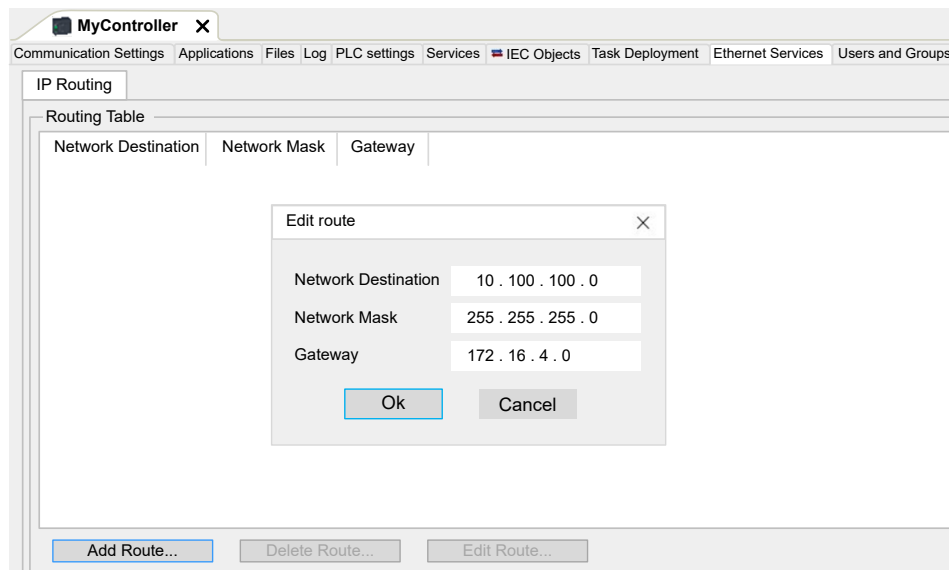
MyController ✕

Communication Settings | Applications | Files | Log | PLC settings | Services | IEC Objects | Task Deployment | Ethernet Services | Users and Groups

IP Routing

Routing Table

| Network Destination | Network Mask | Gateway |
|---|---|---|

Edit route ✕

Network Destination 10 . 100 . 100 . 0
Network Mask 255 . 255 . 255 . 0
Gateway 172 . 16 . 4 . 0

Ok Cancel

Add Route... Delete Route... Edit Route...